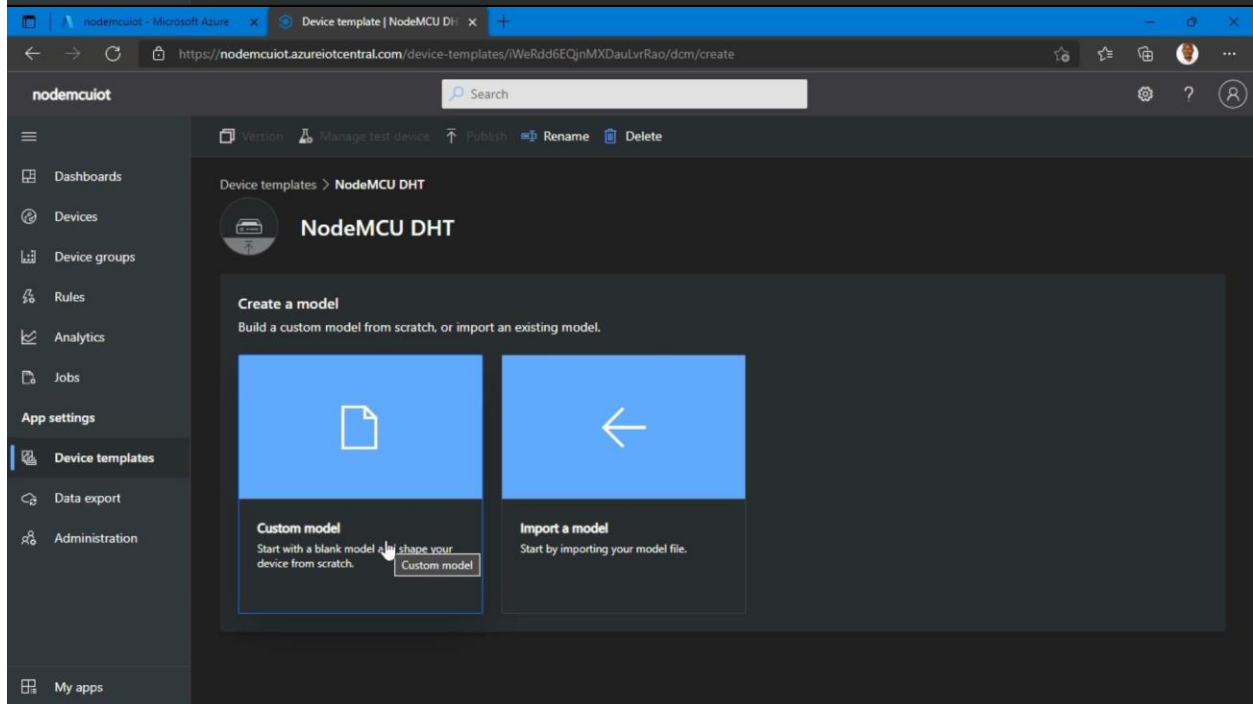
nodemcuiot - Microsoft Azure
Device template | NodeMCU DH

https://nodemcuiot.azureiotcentral.com/device-templates/iWeRdd6EQjnMXDauLvrRao/dcm/create

nodemcuiot
Search

Dashboards
Devices
Device groups
Rules
Analytics
Jobs
App settings
Device templates
Data export
Administration
My apps

Version
Manage test device
Publish
Rename
Delete

Device templates > NodeMCU DHT

NodeMCU DHT

Create a model
Build a custom model from scratch, or import an existing model.

Custom model
Start with a blank model a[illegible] shape your device from scratch.
Custom model

Import a model
Start by importing your model file.